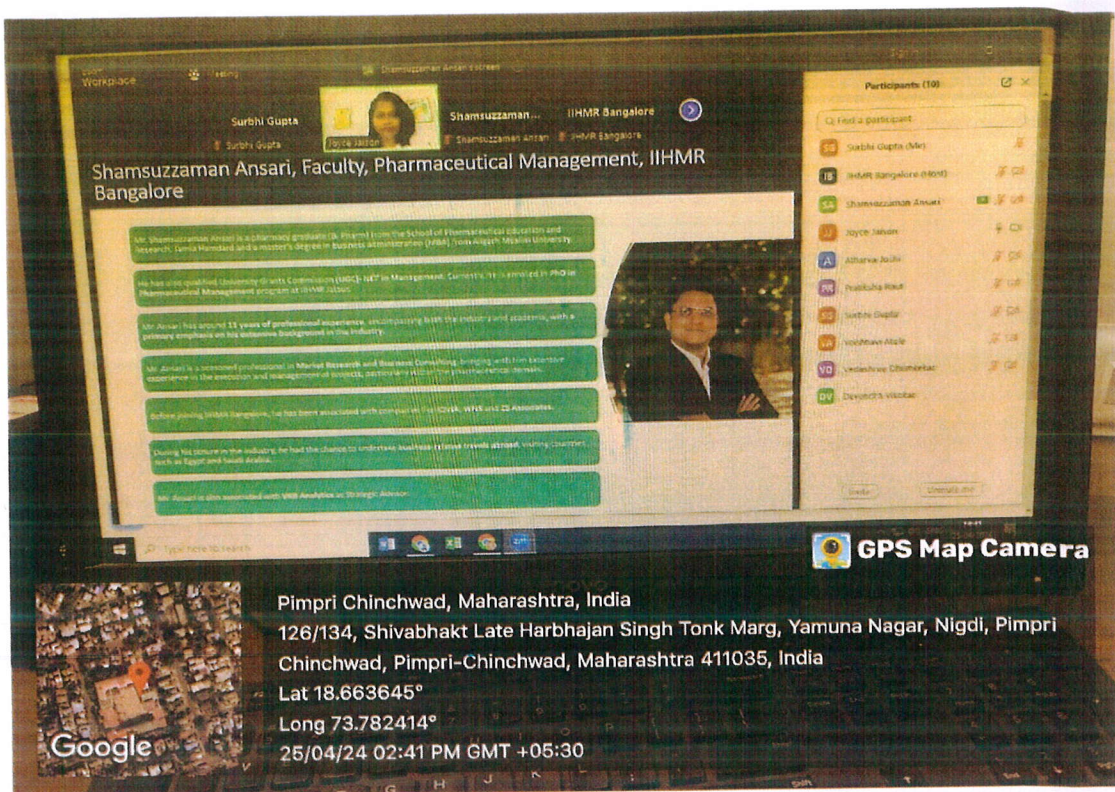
Workplace

Shamsuzzaman Ansari's screen

Surbhi Gupta

Joyce Jaison

Shamsuzzaman...

IIHMR Bangalore

Surbhi Gupta

Shamsuzzaman Ansari

IIHMR Bangalore

Participants (10)

Find a participant

SG Surbhi Gupta (Me)

IB IIHMR Bangalore (Host)

SA Shamsuzzaman Ansari

JJ Joyce Jaison

A Atharva Joshi

PR Pratiksha Raut

SG Surbhi Gupta

VA Vaishnavi Atale

VC Vedashree Chimbalkar

DV Devanshi Vikobar

Shamsuzzaman Ansari, Faculty, Pharmaceutical Management, IIHMR Bangalore

Mr. Shamsuzzaman Ansari is a pharmacy graduate (B. Pharm) from the School of Pharmaceutical Education and Research, Jamia Hamdard and a master's degree in business administration (MBA) from Aligarh Muslim University.

He has also qualified University Grants Commission (UGC)- NET in Management. Currently, he is enrolled in PhD in Pharmaceutical Management program at IIHMR Jaipur.

Mr. Ansari has around 11 years of professional experience, encompassing both the industry and academia, with a primary emphasis on his extensive background in the industry.

Mr. Ansari is a seasoned professional in Market Research and Business Consulting, bringing with him extensive experience in the execution and management of projects, particularly within the pharmaceutical domain.

Before joining IIHMR Bangalore, he has been associated with companies like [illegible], WNS and ZS Associates.

During his tenure in the industry, he had the chance to undertake business travels abroad, visiting countries such as Egypt and Saudi Arabia.

Mr. Ansari is also associated with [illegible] Analytics as Strategic Advisor.

Type here to search

GPS Map Camera

Pimpri Chinchwad, Maharashtra, India
126/134, Shivabhakt Late Harbhajan Singh Tonk Marg, Yamuna Nagar, Nigdi, Pimpri Chinchwad, Pimpri-Chinchwad, Maharashtra 411035, India
Lat 18.663645°
Long 73.782414°
25/04/24 02:41 PM GMT +05:30

Google